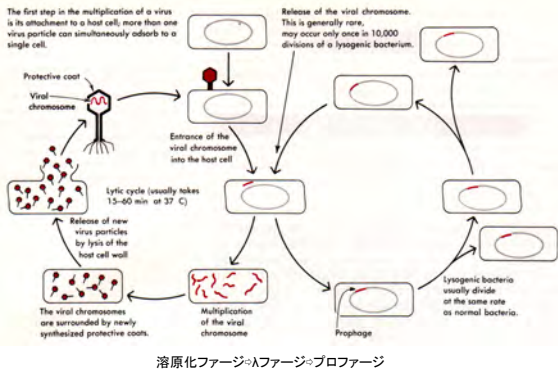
The first step in the multiplication of a virus is its attachment to a host cell; more than one virus particle can simultaneously adsorb to a single cell.

Protective coat

Viral chromosome

Entrance of the viral chromosome into the host cell

Release of the viral chromosome. This is generally rare, may occur only once in 10,000 divisions of a lysogenic bacterium.

Lytic cycle (usually takes 15–60 min at 37 C)

Release of new virus particles by lysis of the host cell wall

The viral chromosomes are surrounded by newly synthesized protective coats.

Multiplication of the viral chromosome

Prophage

Lysogenic bacteria usually divide at the same rate as normal bacteria.

溶原化ファージ◦λファージ◦プロファージ